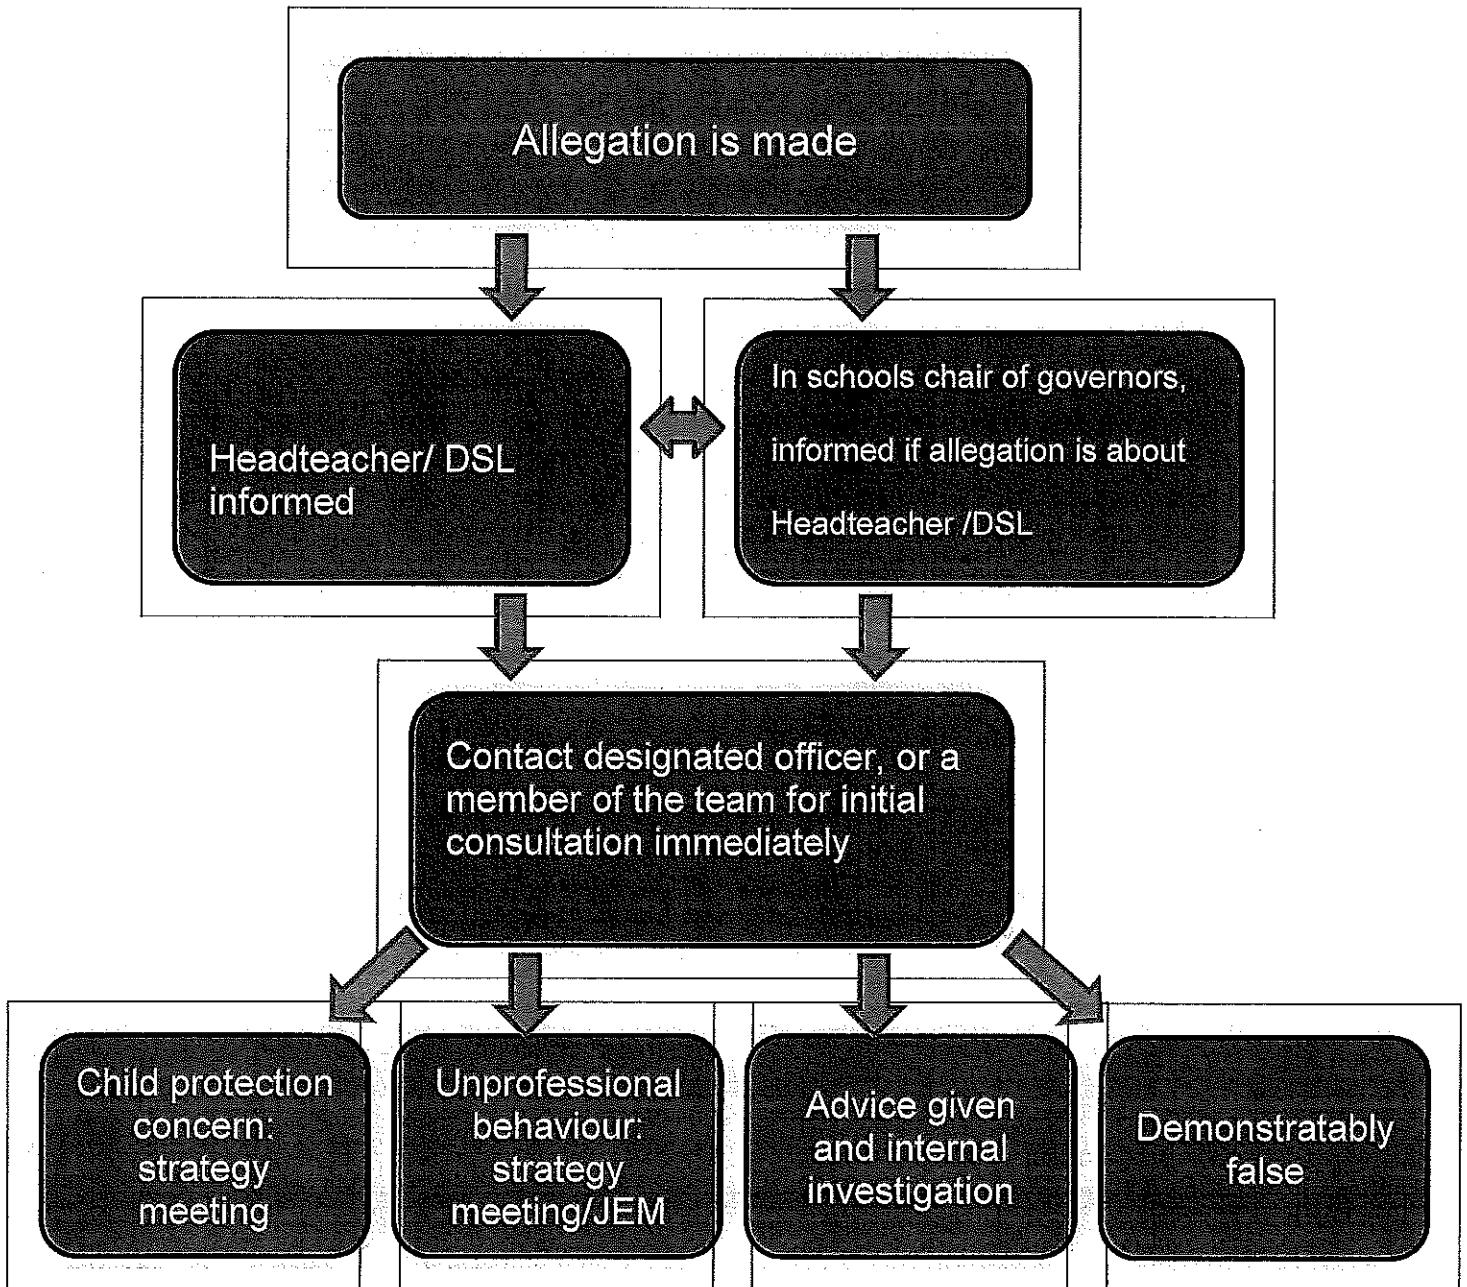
Allegation is made

Headteacher/ DSL informed

In schools chair of governors, informed if allegation is about Headteacher /DSL

Contact designated officer, or a member of the team for initial consultation immediately

Child protection concern: strategy meeting

Unprofessional behaviour: strategy meeting/JEM

Advice given and internal investigation

Demonstratably false